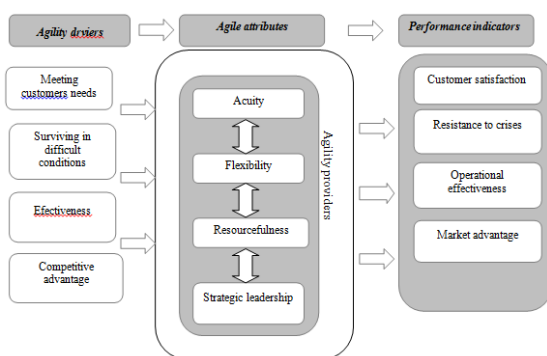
Agility drviers

Agile attributes

Performance indicators

Meeting customers needs

Surviving in difficult conditions

Efectiveness

Competitive advantage

Acuity

Flexibility

Resourcefulness

Strategic leadership

Agility providers

Customer satisfaction

Resistance to crises

Operational effectiveness

Market advantage